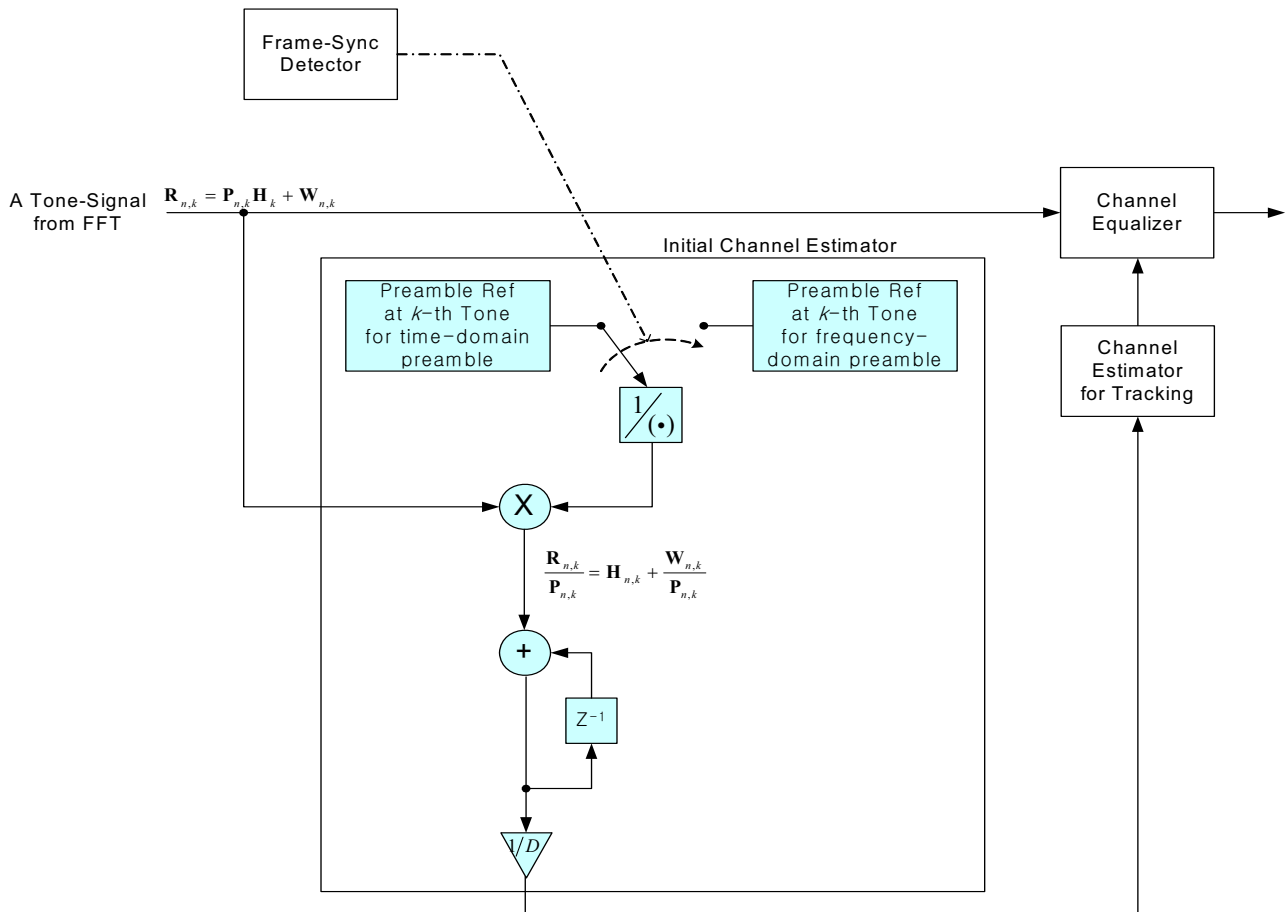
Frame-Sync Detector

A Tone-Signal from FFT

$\mathbf{R}_{n,k} = \mathbf{P}_{n,k}\mathbf{H}_k + \mathbf{W}_{n,k}$

Channel Equalizer

Initial Channel Estimator

Preamble Ref at $k$-th Tone for time-domain preamble

Preamble Ref at $k$-th Tone for frequency-domain preamble

$\frac{1}{(\cdot)}$

Channel Estimator for Tracking

X

$\frac{\mathbf{R}_{n,k}}{\mathbf{P}_{n,k}} = \mathbf{H}_{n,k} + \frac{\mathbf{W}_{n,k}}{\mathbf{P}_{n,k}}$

+

$Z^{-1}$

$1/D$